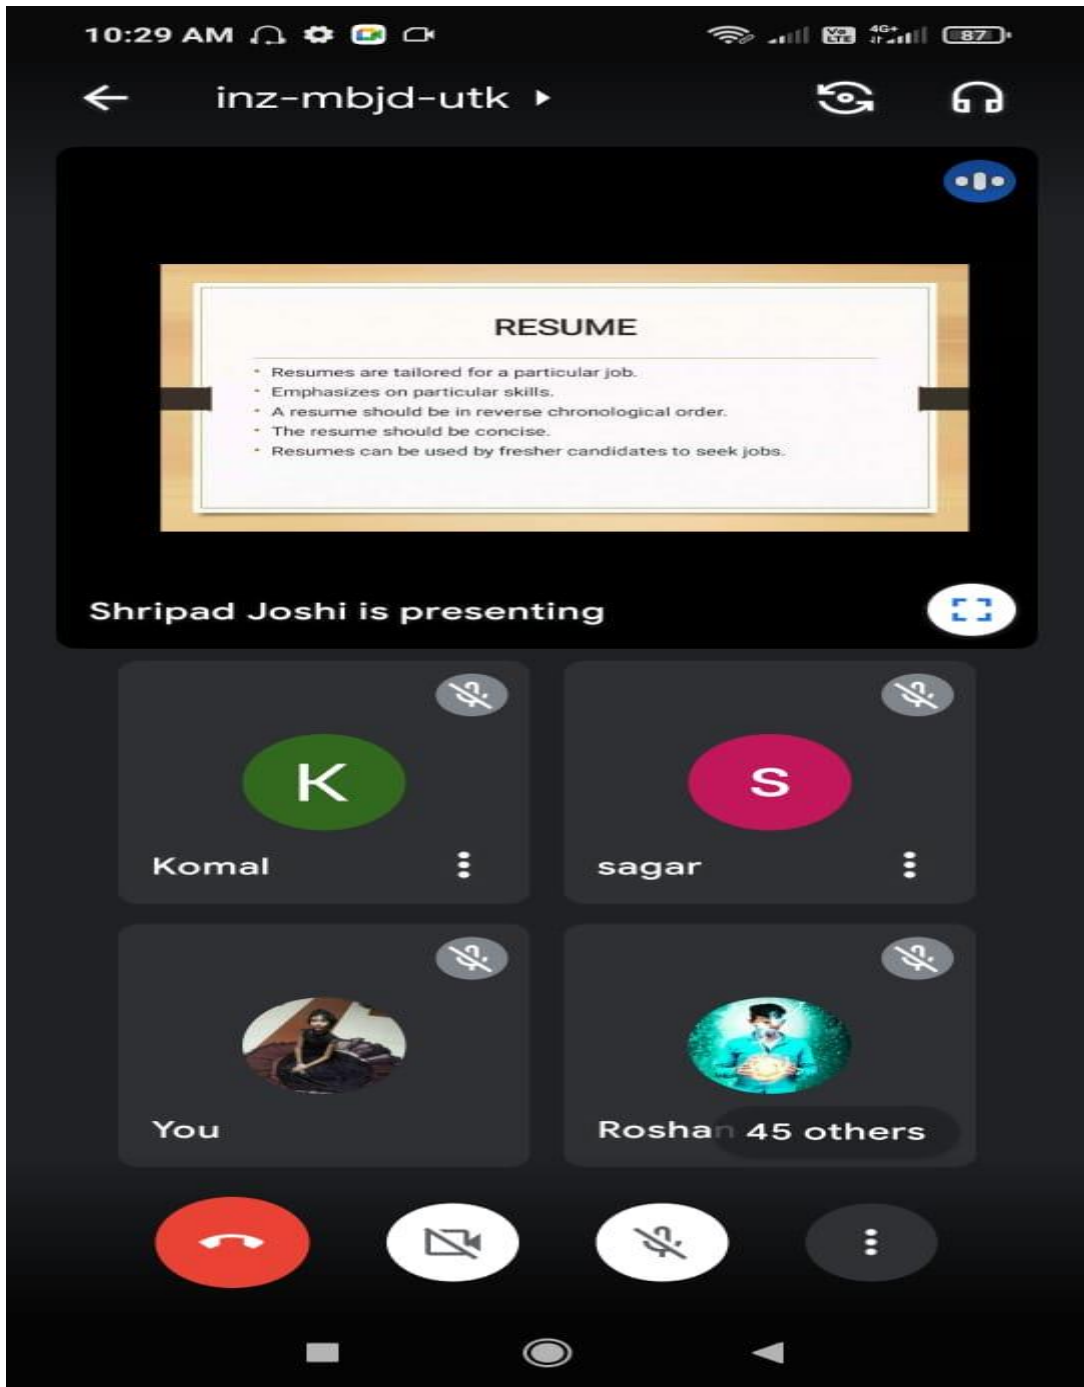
10:29 AM

87

inz-mbjd-utk

RESUME

- Resumes are tailored for a particular job.
- Emphasizes on particular skills.
- A resume should be in reverse chronological order.
- The resume should be concise.
- Resumes can be used by fresher candidates to seek jobs.

Shripad Joshi is presenting

K
Komal

S
sagar

You

Roshan 45 others